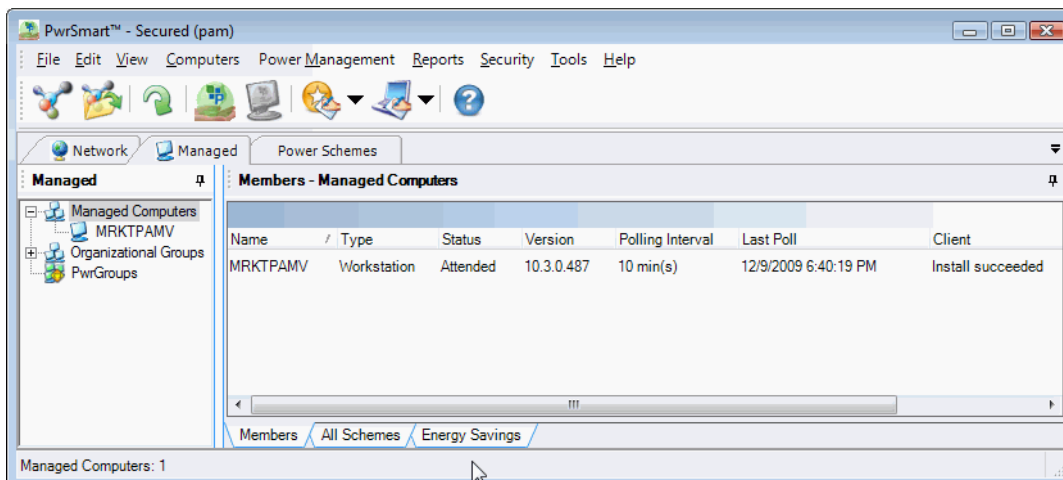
PwrSmart™ - Secured (pam)

File Edit View Computers Power Management Reports Security Tools Help

Network Managed Power Schemes

Managed

Managed Computers
MRKTPAMV
Organizational Groups
PwrGroups

Members - Managed Computers

| Name | Type | Status | Version | Polling Interval | Last Poll | Client |
|---|---|---|---|---|---|---|
| MRKTPAMV | Workstation | Attended | 10.3.0.487 | 10 min(s) | 12/9/2009 6:40:19 PM | Install succeeded |

Members All Schemes Energy Savings

Managed Computers: 1